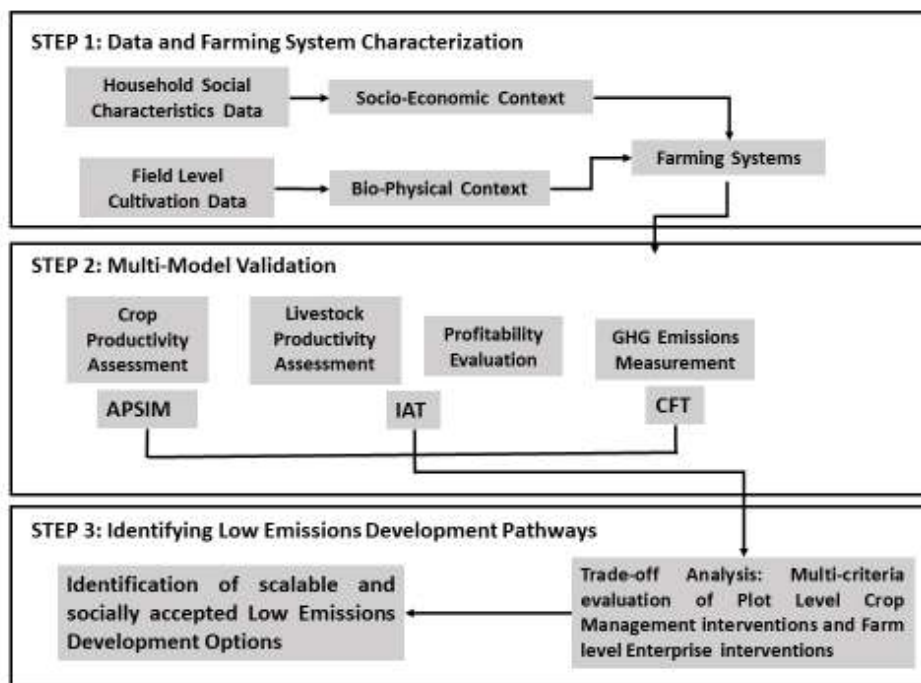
STEP 1: Data and Farming System Characterization

Household Social Characteristics Data

Socio-Economic Context

Field Level Cultivation Data

Bio-Physical Context

Farming Systems

STEP 2: Multi-Model Validation

Crop Productivity Assessment

Livestock Productivity Assessment

Profitability Evaluation

GHG Emissions Measurement

APSIM

IAT

CFT

STEP 3: Identifying Low Emissions Development Pathways

Identification of scalable and socially accepted Low Emissions Development Options

Trade-off Analysis: Multi-criteria evaluation of Plot Level Crop Management interventions and Farm level Enterprise interventions